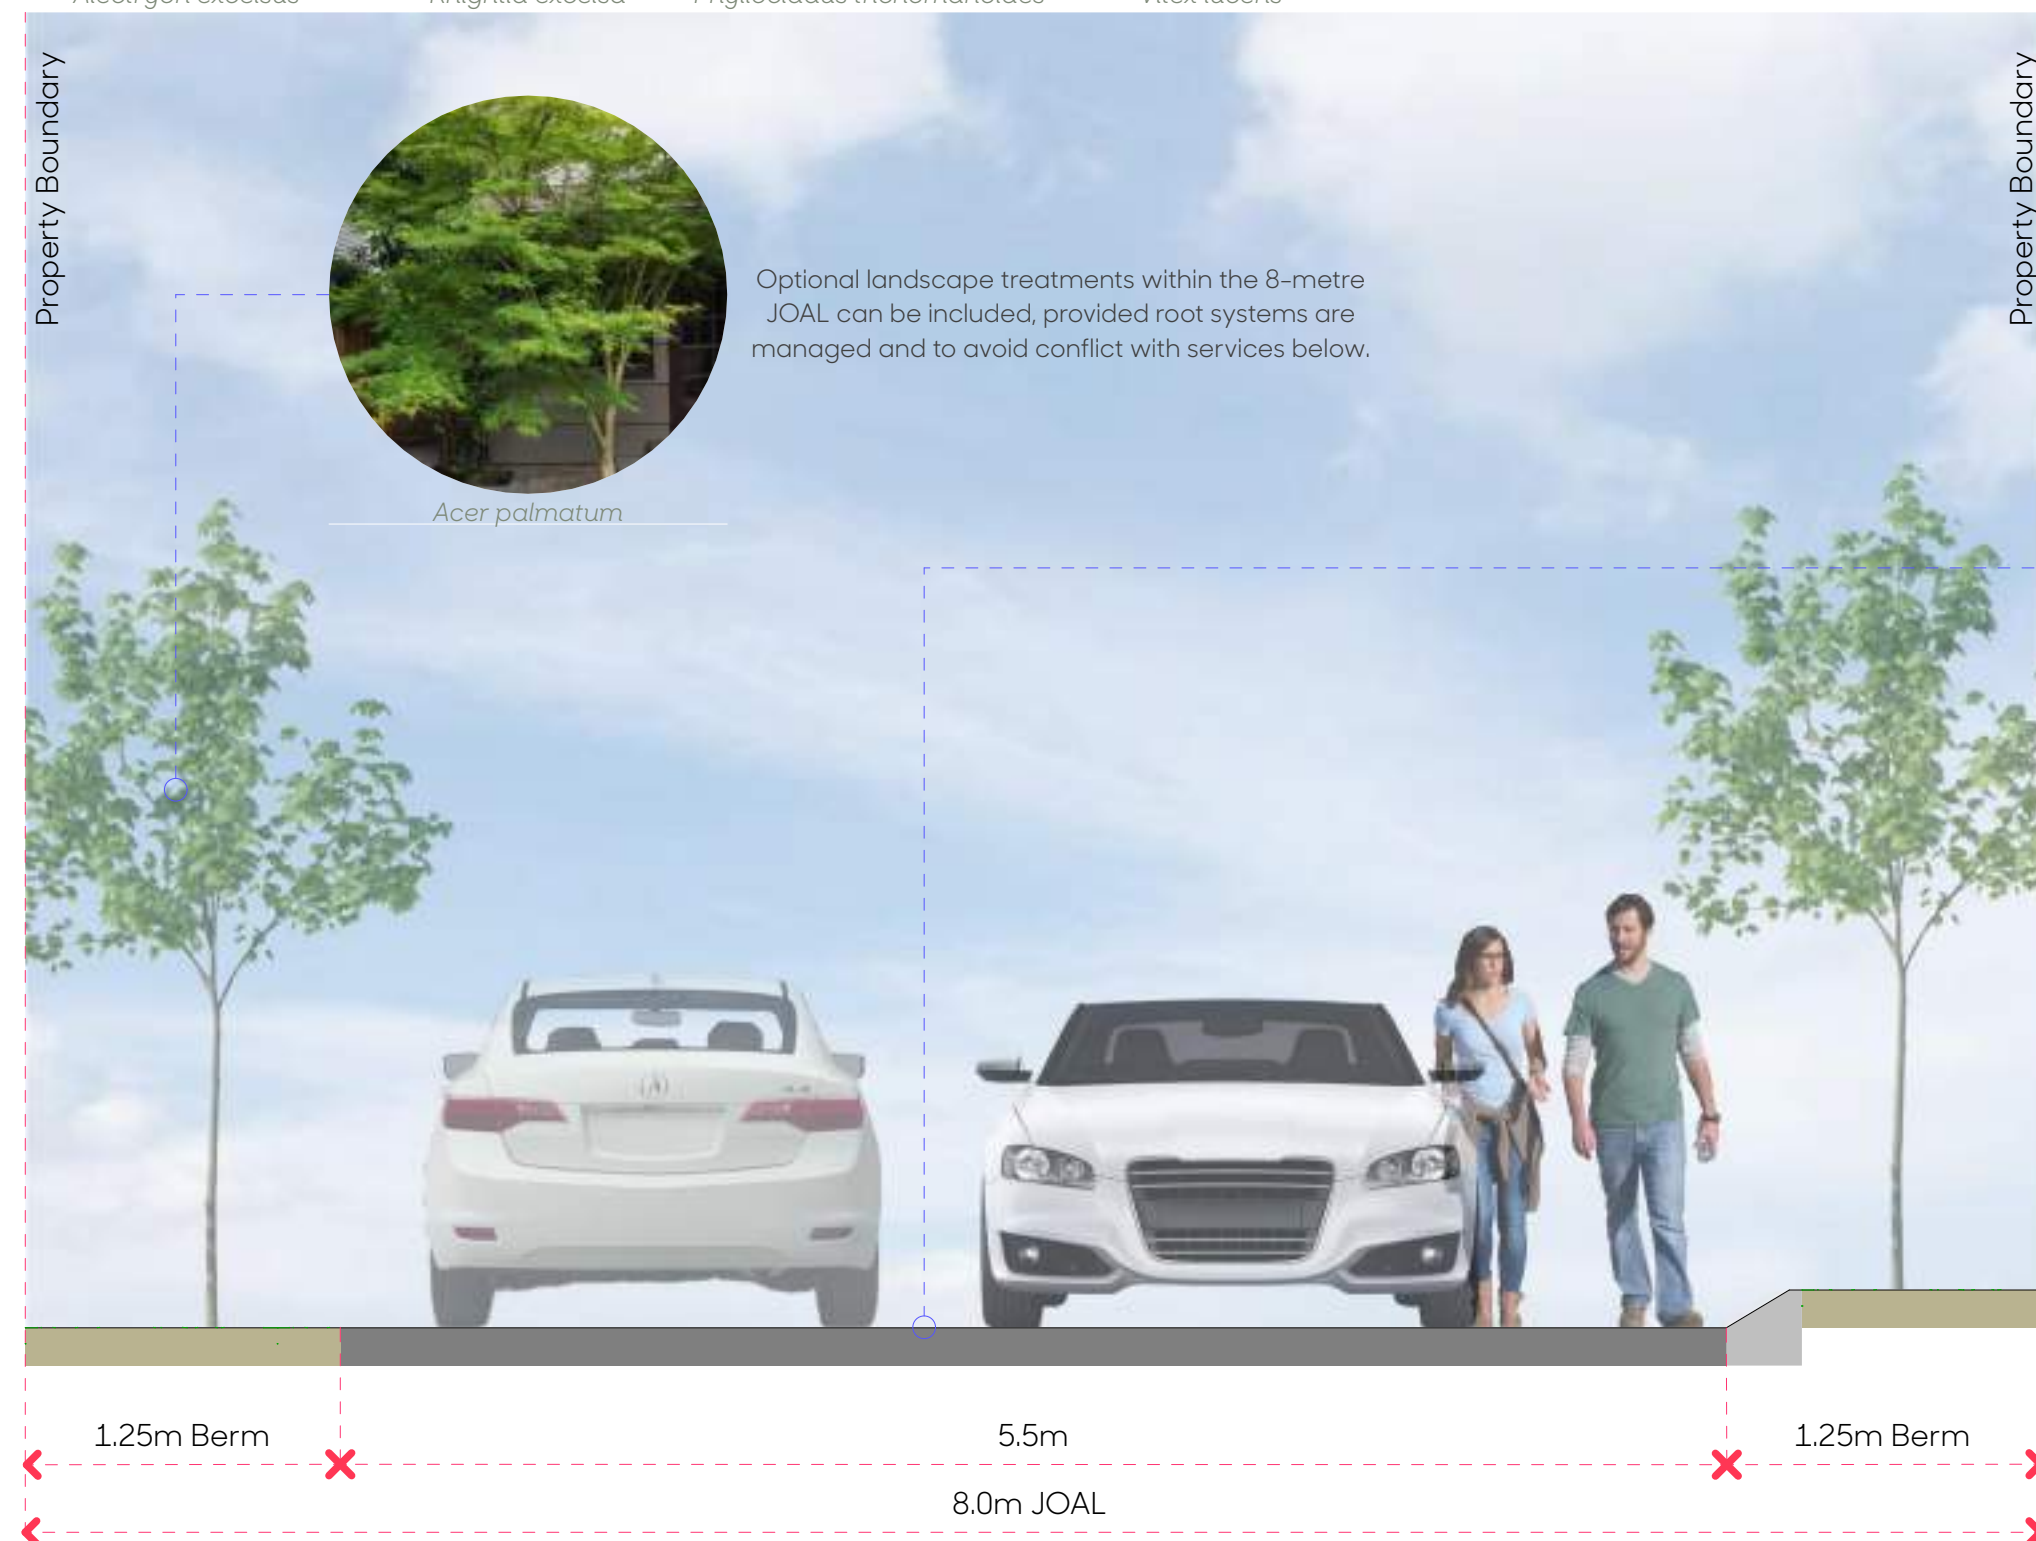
Property Boundary

Property Boundary

Optional landscape treatments within the 8-metre JOAL can be included, provided root systems are managed and to avoid conflict with services below.

Acer palmatum

1.25m Berm

5.5m

1.25m Berm

8.0m JOAL